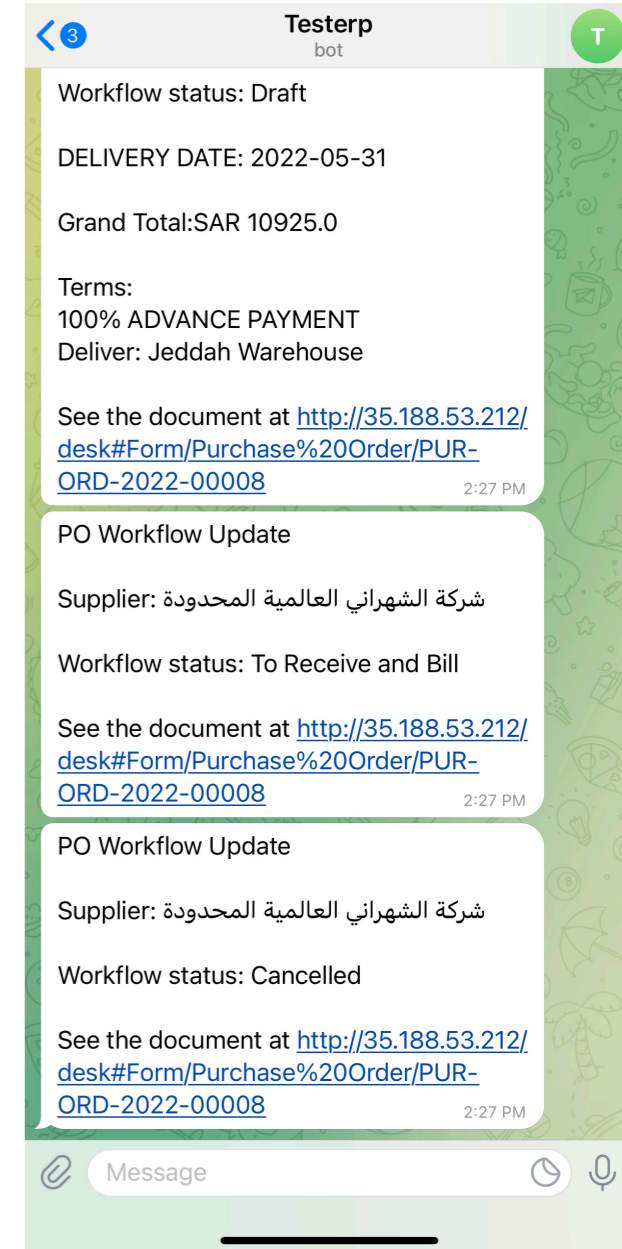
3
Testerp
bot
T

Workflow status: Draft

DELIVERY DATE: 2022-05-31

Grand Total:SAR 10925.0

Terms:
100% ADVANCE PAYMENT
Deliver: Jeddah Warehouse

See the document at http://35.188.53.212/desk#Form/Purchase%20Order/PUR-ORD-2022-00008
2:27 PM

PO Workflow Update

Supplier: شركة الشهراني العالمية المحدودة

Workflow status: To Receive and Bill

See the document at http://35.188.53.212/desk#Form/Purchase%20Order/PUR-ORD-2022-00008
2:27 PM

PO Workflow Update

Supplier: شركة الشهراني العالمية المحدودة

Workflow status: Cancelled

See the document at http://35.188.53.212/desk#Form/Purchase%20Order/PUR-ORD-2022-00008
2:27 PM

Message